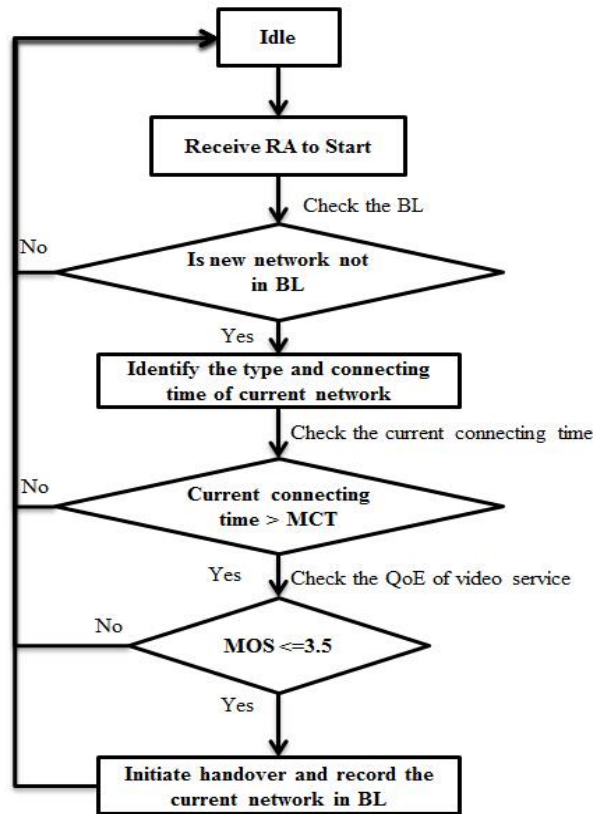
Idle

Receive RA to Start

Check the BL

No

Is new network not in BL

Yes

Identify the type and connecting time of current network

Check the current connecting time

No

Current connecting time > MCT

Yes

Check the QoE of video service

No

MOS <=3.5

Yes

Initiate handover and record the current network in BL